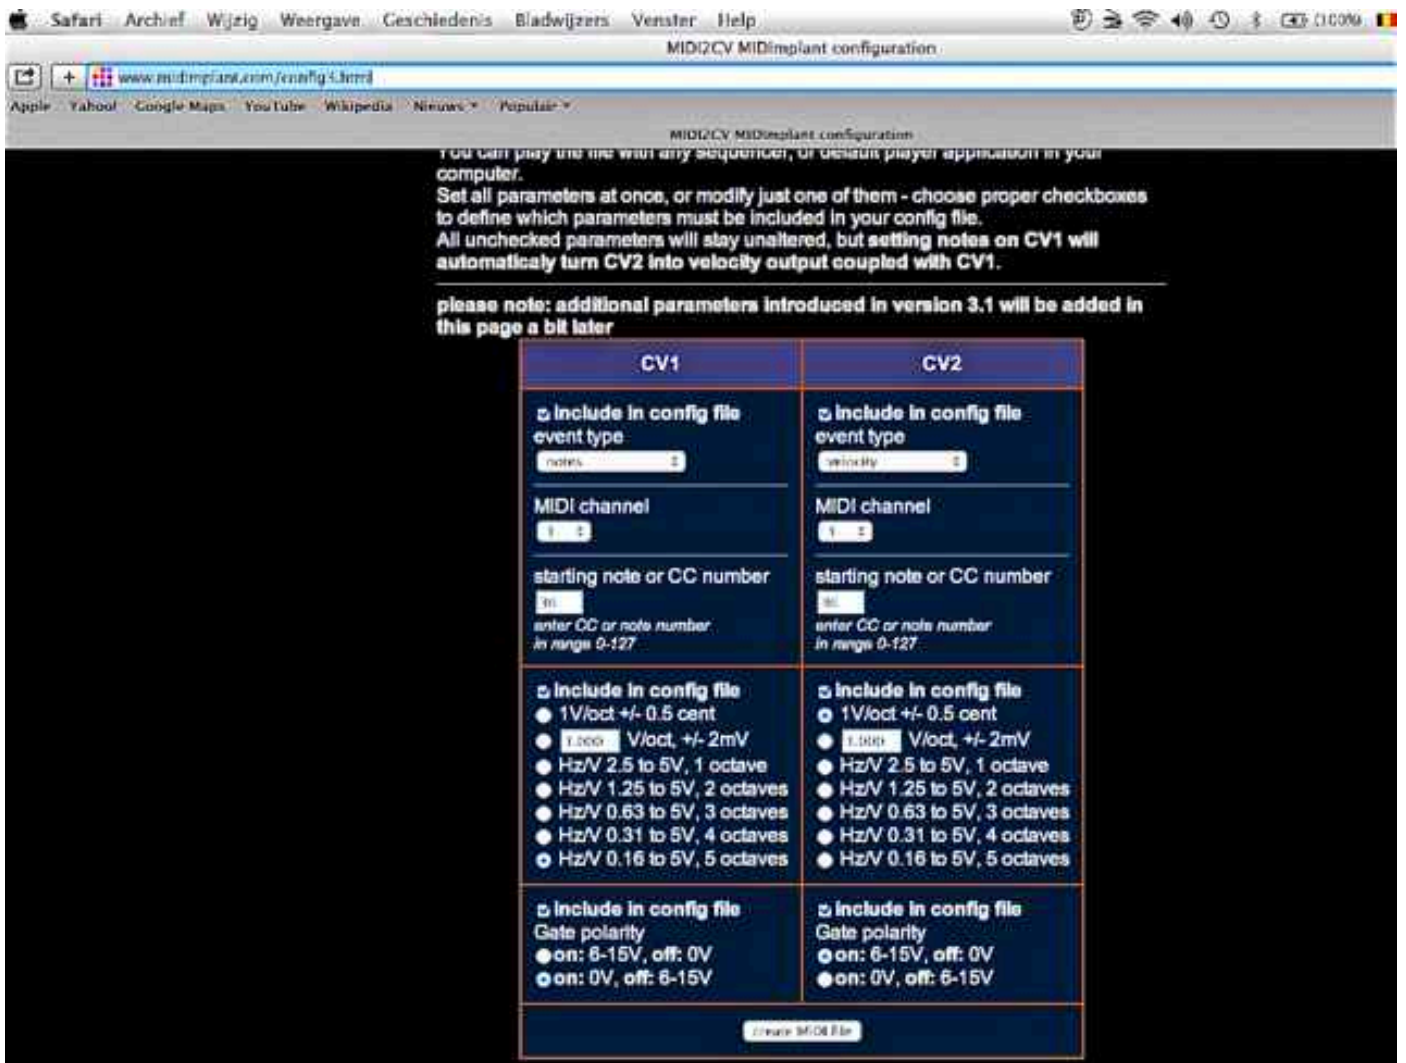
Safari Archief Wijzig Weergave Geschiedenis Bladwijzers Venster Help

100%

MIDI2CV MIDImplant configuration

www.midimplant.com/config1.html

Apple Yahoo! Google Maps YouTube Wikipedia Nieuws Populair

MIDI2CV MIDImplant configuration

You can play the file with any sequencer, or default player application in your computer.
Set all parameters at once, or modify just one of them - choose proper checkboxes to define which parameters must be included in your config file.
All unchecked parameters will stay unaltered, but setting notes on CV1 will automaticaly turn CV2 into velocity output coupled with CV1.

please note: additional parameters introduced in version 3.1 will be added in this page a bit later

| CV1 | CV2 |
|---|---|
| include in config file<br>event type<br>notes<br>MIDI channel<br>1<br>starting note or CC number<br>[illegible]<br>enter CC or note number in range 0-127 | include in config file<br>event type<br>velocity<br>MIDI channel<br>1<br>starting note or CC number<br>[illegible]<br>enter CC or note number in range 0-127 |
| include in config file<br>1V/oct +/- 0.5 cent<br>1.000 V/oct, +/- 2mV<br>Hz/V 2.5 to 5V, 1 octave<br>Hz/V 1.25 to 5V, 2 octaves<br>Hz/V 0.63 to 5V, 3 octaves<br>Hz/V 0.31 to 5V, 4 octaves<br>Hz/V 0.16 to 5V, 5 octaves | include in config file<br>1V/oct +/- 0.5 cent<br>1.000 V/oct, +/- 2mV<br>Hz/V 2.5 to 5V, 1 octave<br>Hz/V 1.25 to 5V, 2 octaves<br>Hz/V 0.63 to 5V, 3 octaves<br>Hz/V 0.31 to 5V, 4 octaves<br>Hz/V 0.16 to 5V, 5 octaves |
| include in config file<br>Gate polarity<br>on: 6-15V, off: 0V<br>on: 0V, off: 6-15V | include in config file<br>Gate polarity<br>on: 6-15V, off: 0V<br>on: 0V, off: 6-15V |

create MIDI file